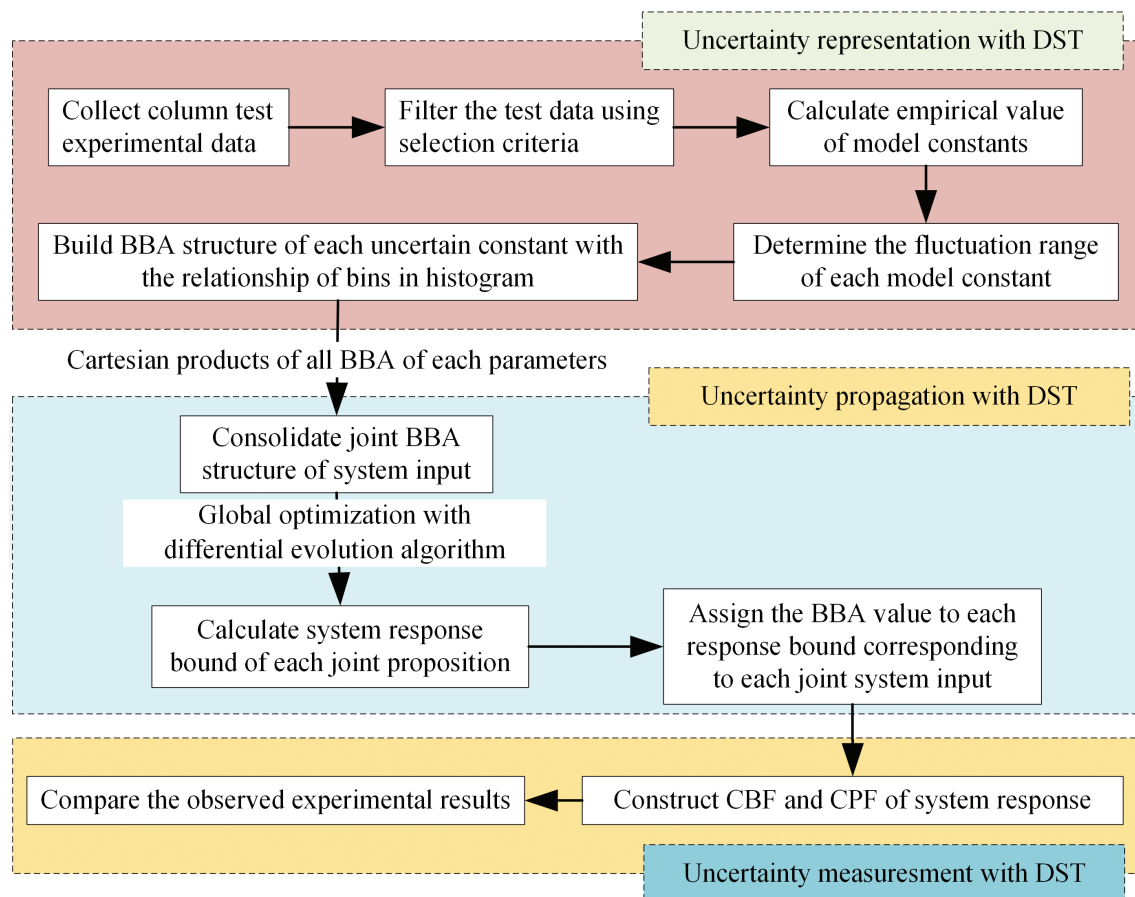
Uncertainty representation with DST

Collect column test experimental data

Filter the test data using selection criteria

Calculate empirical value of model constants

Determine the fluctuation range of each model constant

Build BBA structure of each uncertain constant with the relationship of bins in histogram

Cartesian products of all BBA of each parameters

Uncertainty propagation with DST

Consolidate joint BBA structure of system input

Global optimization with differential evolution algorithm

Calculate system response bound of each joint proposition

Assign the BBA value to each response bound corresponding to each joint system input

Construct CBF and CPF of system response

Compare the observed experimental results

Uncertainty measuresment with DST